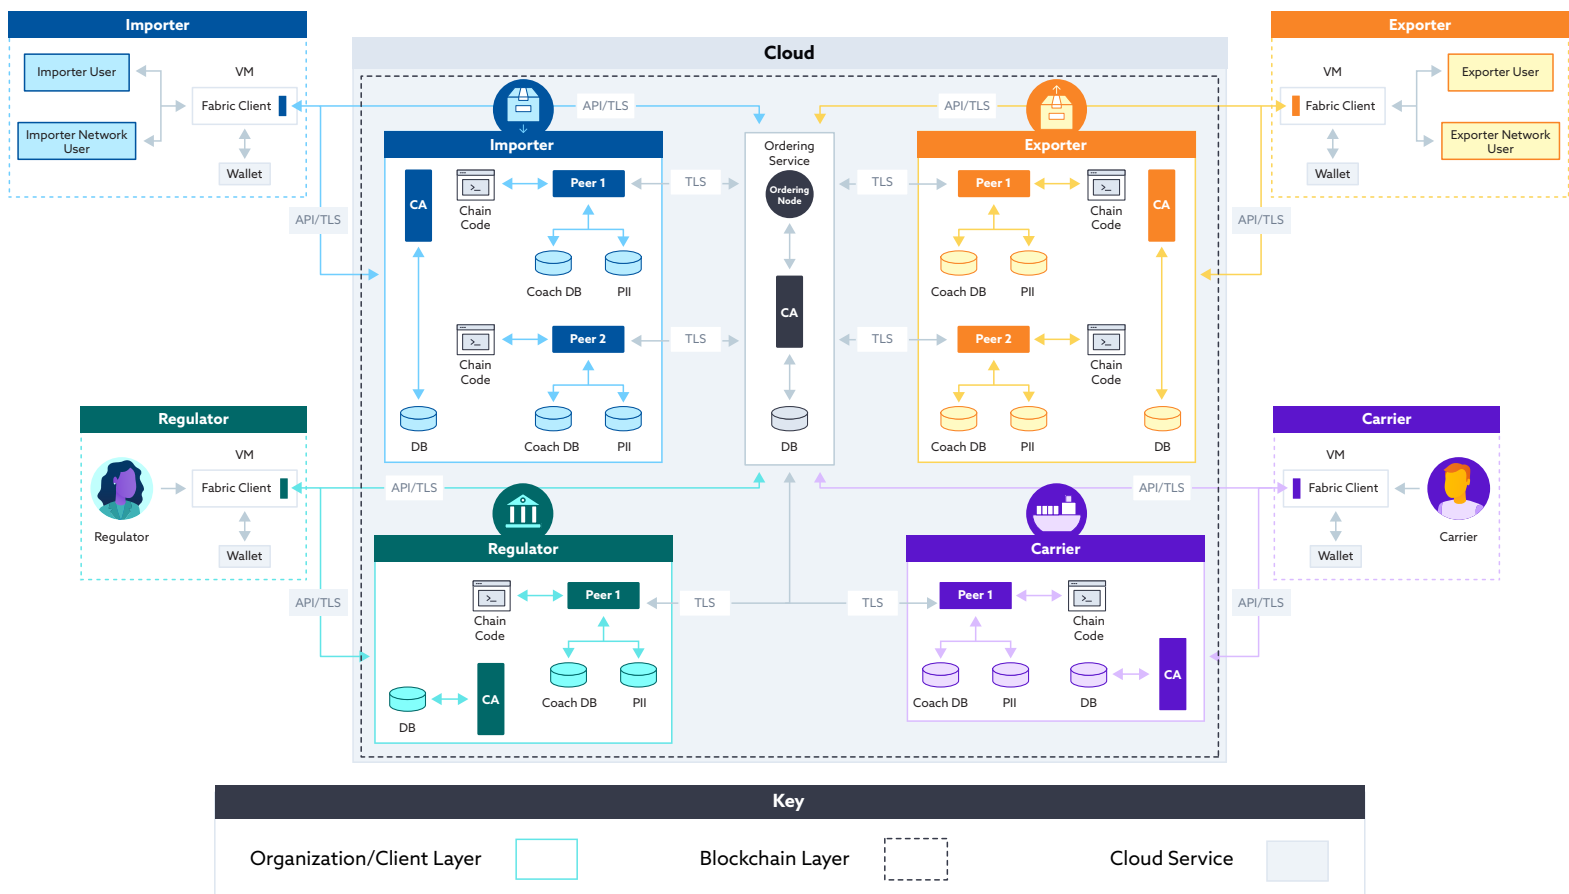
Importer

Importer User

Importer Network User

VM

Fabric Client

Wallet

Cloud

API/TLS

API/TLS

Exporter

Exporter User

Exporter Network User

VM

Fabric Client

Wallet

Importer

CA

Chain Code

Peer 1

Coach DB

PII

Chain Code

Peer 2

Coach DB

PII

DB

TLS

TLS

Ordering Service

Ordering Node

CA

DB

TLS

TLS

Exporter

Peer 1

Chain Code

CA

Coach DB

PII

Peer 2

Chain Code

Coach DB

PII

DB

API/TLS

API/TLS

Regulator

VM

Regulator

Fabric Client

Wallet

API/TLS

API/TLS

Carrier

VM

Fabric Client

Carrier

Wallet

Regulator

Chain Code

Peer 1

Coach DB

PII

DB

CA

TLS

TLS

Carrier

Peer 1

Chain Code

Coach DB

PII

DB

CA

API/TLS

API/TLS

Key

Organization/Client Layer

Blockchain Layer

Cloud Service